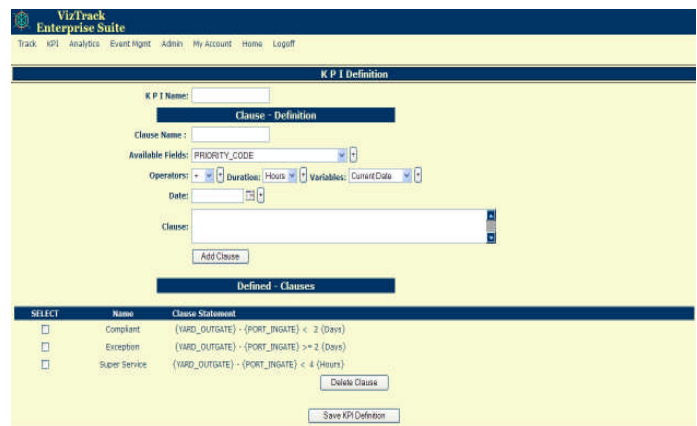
VizTrack
Enterprise Suite

Track KPI Analytics Event Mgmt Admin My Account Home Logoff

K P I Definition

K P I Name:

Clause - Definition

Clause Name :

Available Fields: PRIORITY_CODE

Operators: + Duration: Hours Variables: Current Date

Date:

Clause:

Add Clause

Defined - Clauses

| SELECT | Name | Clause Statement |
|---|---|---|
| ☐ | Compliant | (YARD_OUTGATE) - (PORT_INGATE) < 2 (Days) |
| ☐ | Exception | (YARD_OUTGATE) - (PORT_INGATE) >= 2 (Days) |
| ☐ | Super Service | (YARD_OUTGATE) - (PORT_INGATE) < 4 (Hours) |

Delete Clause

Save KPI Definition